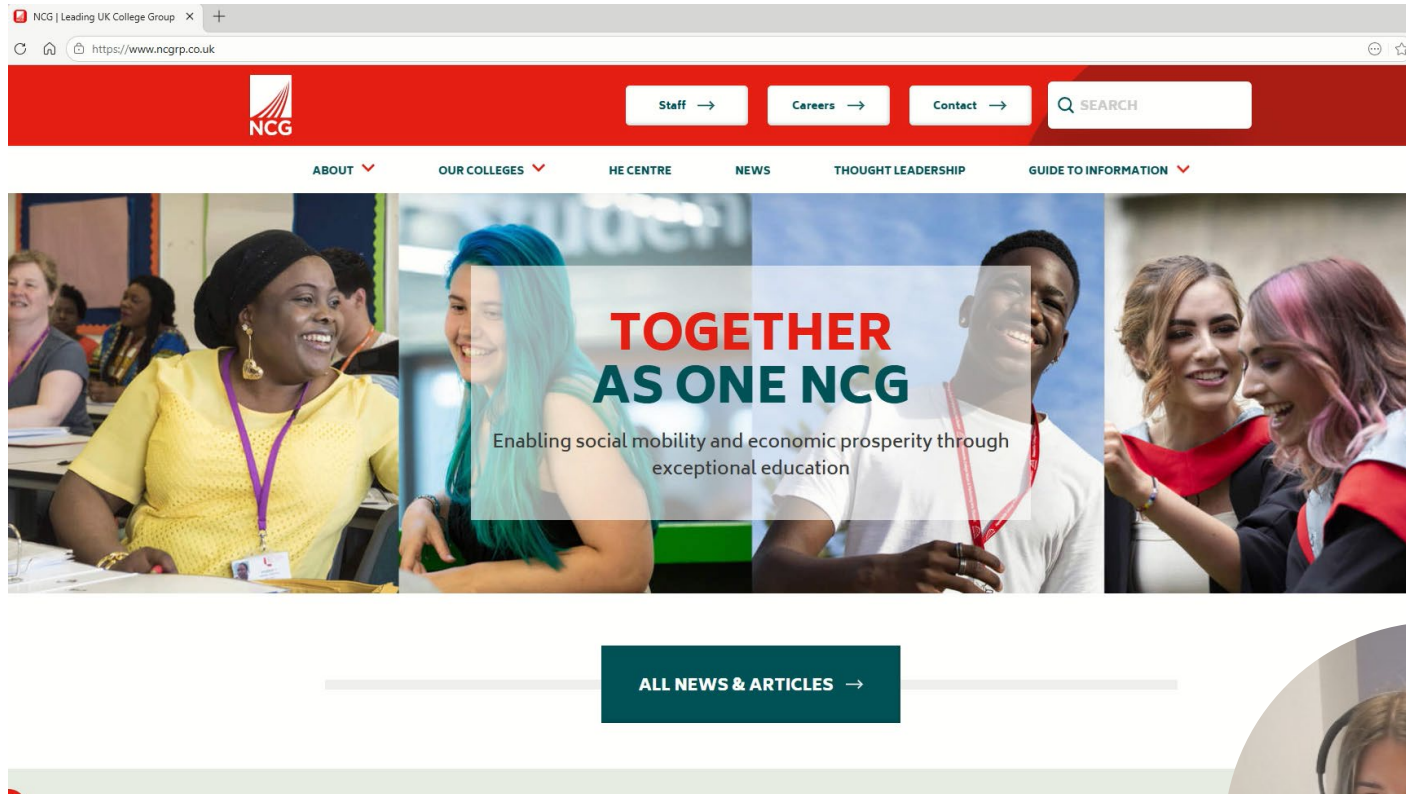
NCG | Leading UK College Group ×

https://www.ncgrp.co.uk

NCG

Staff →

Careers →

Contact →

SEARCH

ABOUT

OUR COLLEGES

HE CENTRE

NEWS

THOUGHT LEADERSHIP

GUIDE TO INFORMATION

TOGETHER
AS ONE NCG

Enabling social mobility and economic prosperity through exceptional education

ALL NEWS & ARTICLES →